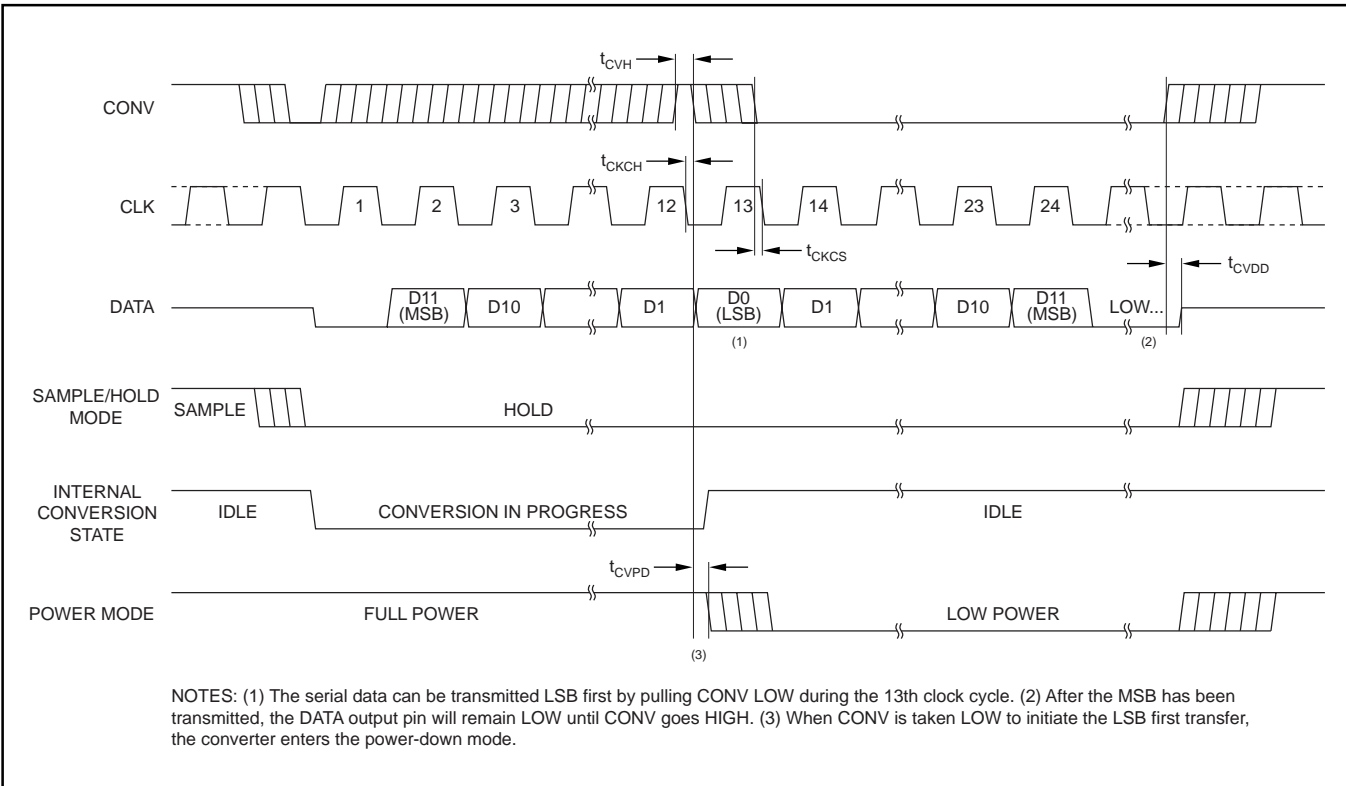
$t_{CVH}$

CONV

$t_{CKCH}$

CLK 1 2 3 12 13 14 23 24

$t_{CKCS}$

$t_{CVDD}$

DATA D11 (MSB) D10 D1 D0 (LSB) D1 D10 D11 (MSB) LOW...

(1) (2)

SAMPLE/HOLD MODE SAMPLE HOLD

INTERNAL CONVERSION STATE IDLE CONVERSION IN PROGRESS IDLE

$t_{CVPD}$

POWER MODE FULL POWER LOW POWER

(3)

NOTES: (1) The serial data can be transmitted LSB first by pulling CONV LOW during the 13th clock cycle. (2) After the MSB has been transmitted, the DATA output pin will remain LOW until CONV goes HIGH. (3) When CONV is taken LOW to initiate the LSB first transfer, the converter enters the power-down mode.